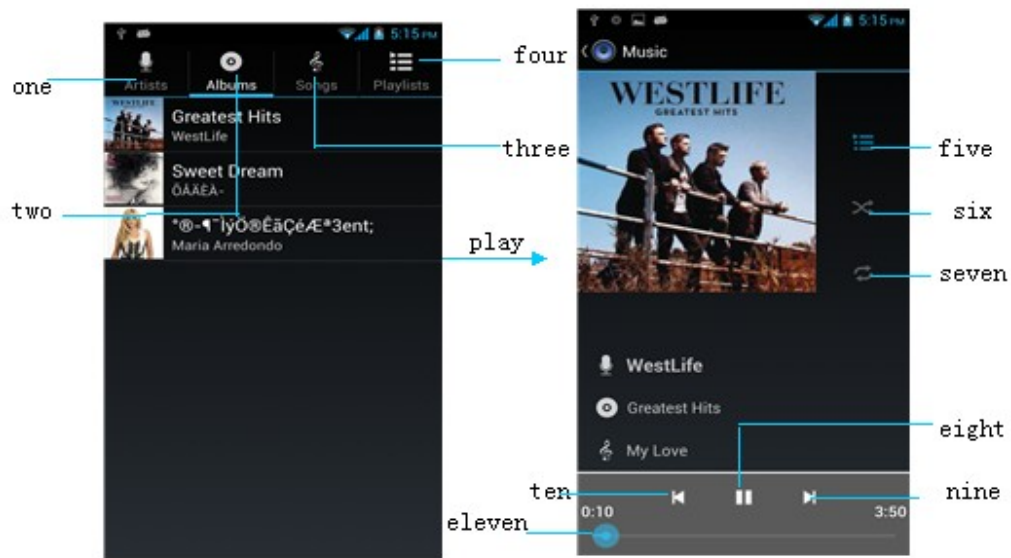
5:15 PM

Artists Albums Songs Playlists

one

four

WESTLIFE

Greatest Hits
WestLife

Sweet Dream
ÕÃÃÊÀ-

three

two

*®-¶¯lýÒ®ÊãÇéÆª3ent;
Maria Arredondo

play

5:15 PM

Music

WESTLIFE
GREATEST HITS

five

six

seven

WestLife

Greatest Hits

My Love

eight

ten

nine

eleven

0:10

3:50